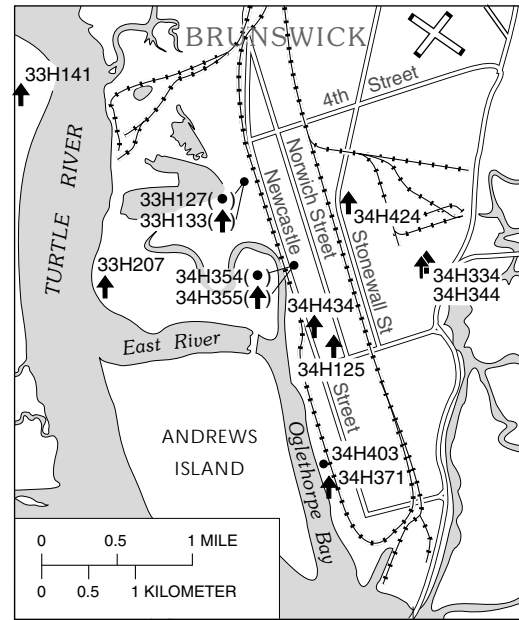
BRUNSWICK
33H141
4th Street
TURTLE RIVER
33H127
33H133
Newcastle
Norwich Street
Stonewall St
34H424
33H207
34H354
34H355
34H434
34H334
34H344
East River
34H125
Street
ANDREWS ISLAND
Oglethorpe Bay
34H403
34H371
0 0.5 1 MILE
0 0.5 1 KILOMETER